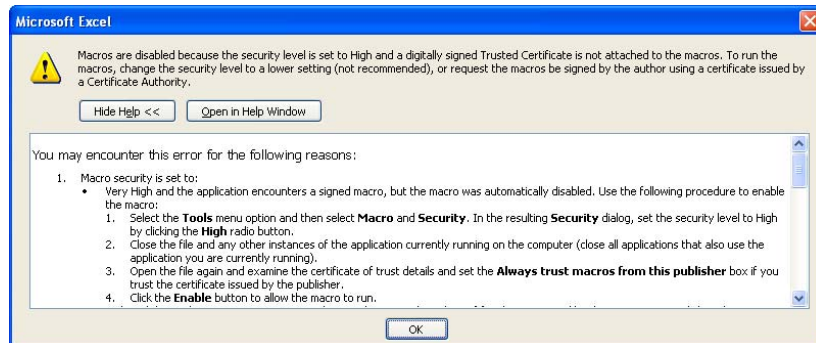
Microsoft Excel

Macros are disabled because the security level is set to High and a digitally signed Trusted Certificate is not attached to the macros. To run the macros, change the security level to a lower setting (not recommended), or request the macros be signed by the author using a certificate issued by a Certificate Authority.

Hide Help <<

Open in Help Window

You may encounter this error for the following reasons:

1. Macro security is set to:
• Very High and the application encounters a signed macro, but the macro was automatically disabled. Use the following procedure to enable the macro:
1. Select the **Tools** menu option and then select **Macro** and **Security**. In the resulting **Security** dialog, set the security level to High by clicking the **High** radio button.
2. Close the file and any other instances of the application currently running on the computer (close all applications that also use the application you are currently running).
3. Open the file again and examine the certificate of trust details and set the **Always trust macros from this publisher** box if you trust the certificate issued by the publisher.
4. Click the **Enable** button to allow the macro to run.

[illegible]

OK